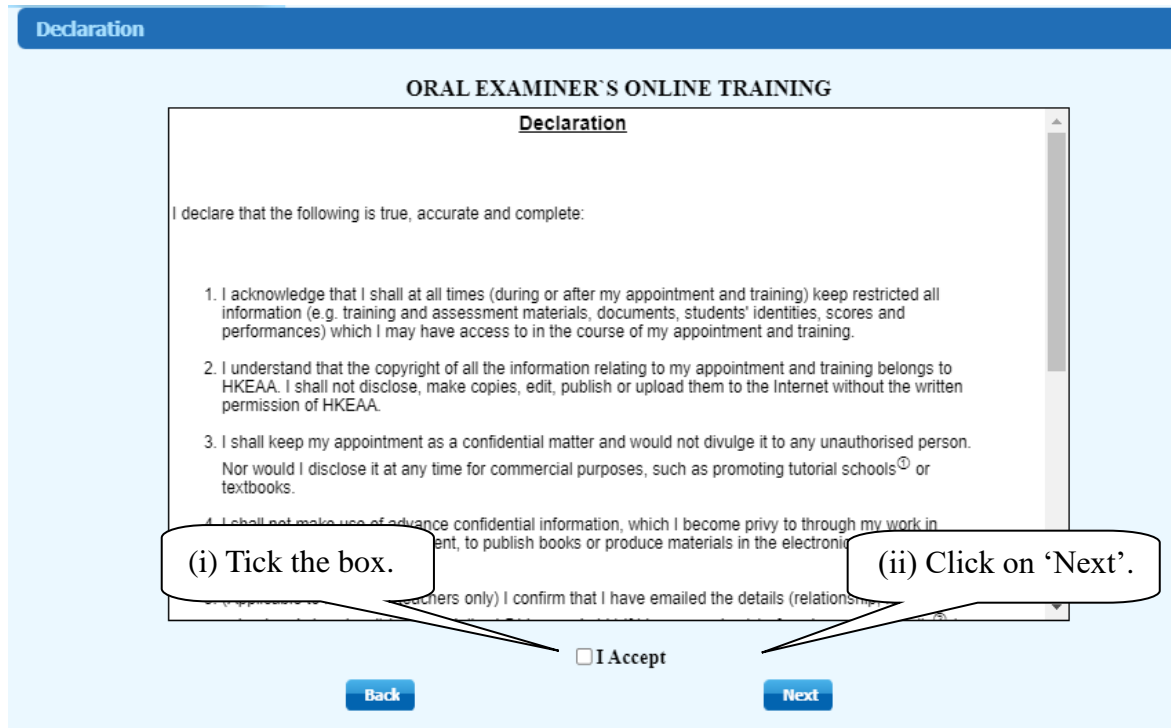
Declaration

ORAL EXAMINER`S ONLINE TRAINING

Declaration

I declare that the following is true, accurate and complete:

1. I acknowledge that I shall at all times (during or after my appointment and training) keep restricted all information (e.g. training and assessment materials, documents, students' identities, scores and performances) which I may have access to in the course of my appointment and training.

2. I understand that the copyright of all the information relating to my appointment and training belongs to HKEAA. I shall not disclose, make copies, edit, publish or upload them to the Internet without the written permission of HKEAA.

3. I shall keep my appointment as a confidential matter and would not divulge it to any unauthorised person. Nor would I disclose it at any time for commercial purposes, such as promoting tutorial schools$^{①}$ or textbooks.

4. I shall not make use of advance confidential information, which I become privy to through my work in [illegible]ent, to publish books or produce materials in the electronic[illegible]

(i) Tick the box.

(ii) Click on ‘Next’.

5. (Applicable to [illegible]eachers only) I confirm that I have emailed the details (relationship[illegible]

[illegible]

I Accept

Back

Next